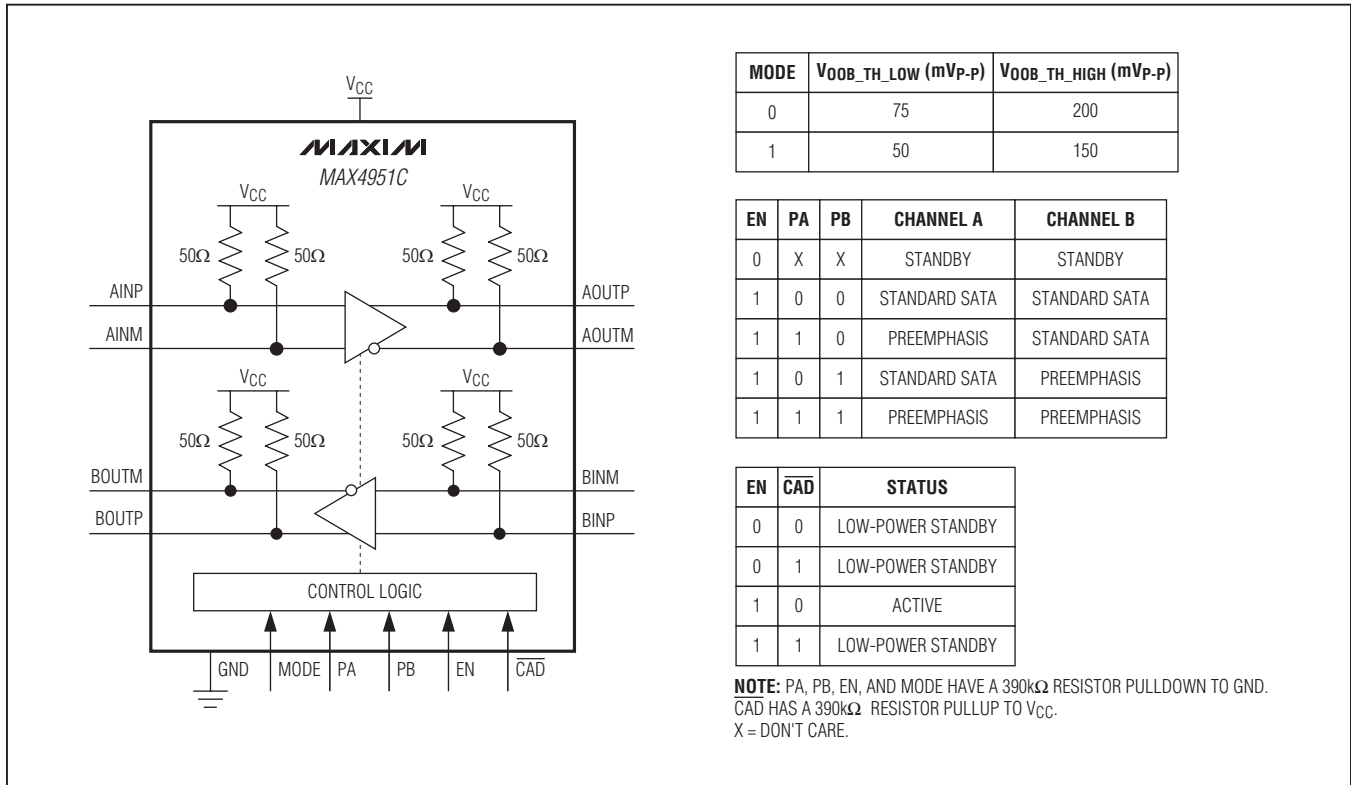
$V_{CC}$

MAXIM
MAX4951C

$V_{CC}$ $V_{CC}$

50Ω 50Ω 50Ω 50Ω

AINP AOUTP
AINM AOUTM

$V_{CC}$ $V_{CC}$

50Ω 50Ω 50Ω 50Ω

BOUTM BINM
BOUTP BINP

CONTROL LOGIC

GND MODE PA PB EN $\overline{CAD}$

| MODE | $V_{OOB\_TH\_LOW}$ ($mV_{P-P}$) | $V_{OOB\_TH\_HIGH}$ ($mV_{P-P}$) |
|---|---|---|
| 0 | 75 | 200 |
| 1 | 50 | 150 |

| EN | PA | PB | CHANNEL A | CHANNEL B |
|---|---|---|---|---|
| 0 | X | X | STANDBY | STANDBY |
| 1 | 0 | 0 | STANDARD SATA | STANDARD SATA |
| 1 | 1 | 0 | PREEMPHASIS | STANDARD SATA |
| 1 | 0 | 1 | STANDARD SATA | PREEMPHASIS |
| 1 | 1 | 1 | PREEMPHASIS | PREEMPHASIS |

| EN | $\overline{CAD}$ | STATUS |
|---|---|---|
| 0 | 0 | LOW-POWER STANDBY |
| 0 | 1 | LOW-POWER STANDBY |
| 1 | 0 | ACTIVE |
| 1 | 1 | LOW-POWER STANDBY |

NOTE: PA, PB, EN, AND MODE HAVE A 390kΩ RESISTOR PULLDOWN TO GND.
$\overline{CAD}$ HAS A 390kΩ RESISTOR PULLUP TO $V_{CC}$.
X = DON'T CARE.